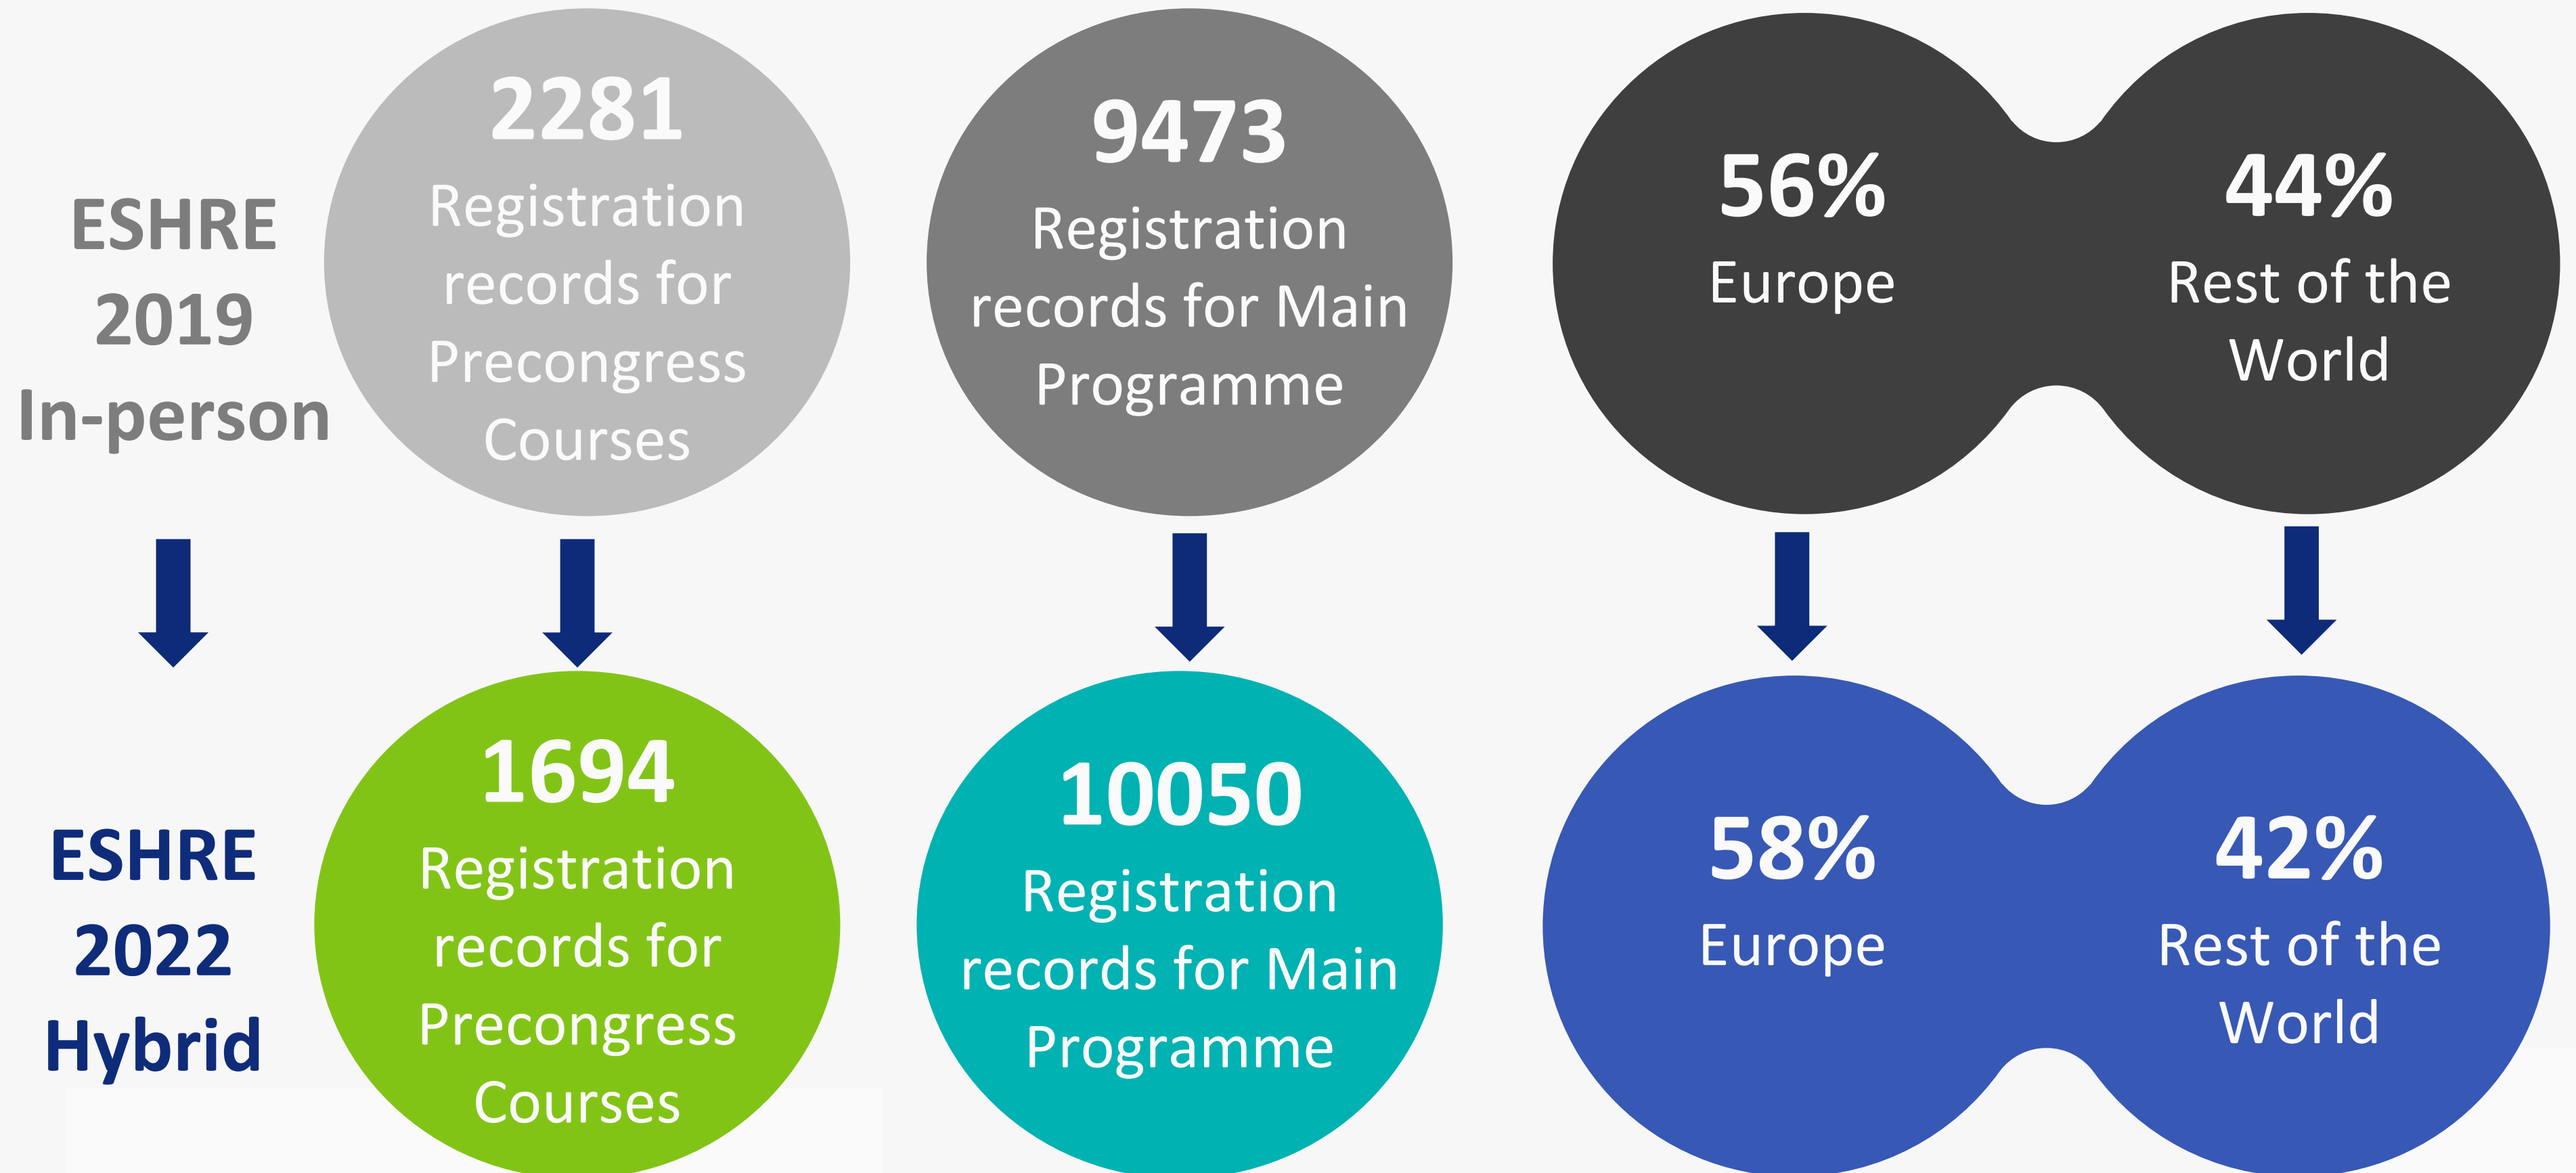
ESHRE 2019 In-person

2281 Registration records for Precongress Courses

9473 Registration records for Main Programme

56% Europe

44% Rest of the World

ESHRE 2022 Hybrid

1694 Registration records for Precongress Courses

10050 Registration records for Main Programme

58% Europe

42% Rest of the World